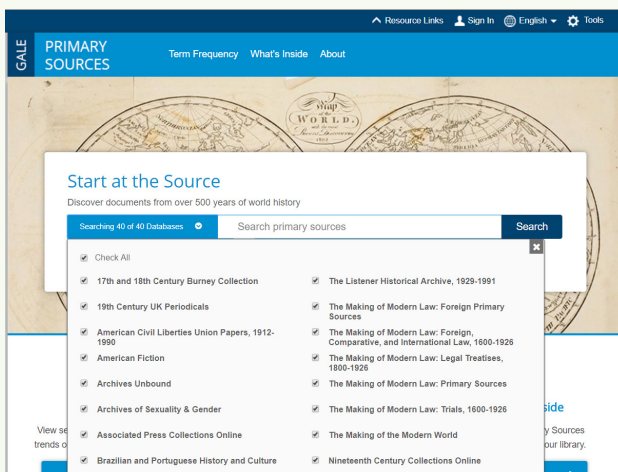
Resource Links Sign In English Tools

GALE PRIMARY SOURCES Term Frequency What's Inside About

Map of the WORLD.

Start at the Source

Discover documents from over 500 years of world history

Searching 40 of 40 Databases

Search primary sources

Search

Check All

17th and 18th Century Burney Collection

The Listener Historical Archive, 1929-1991

19th Century UK Periodicals

The Making of Modern Law: Foreign Primary Sources

American Civil Liberties Union Papers, 1912-1990

The Making of Modern Law: Foreign, Comparative, and International Law, 1600-1926

American Fiction

The Making of Modern Law: Legal Treatises, 1800-1926

Archives Unbound

The Making of Modern Law: Primary Sources

Archives of Sexuality & Gender

The Making of Modern Law: Trials, 1600-1926

Associated Press Collections Online

The Making of the Modern World

Brazilian and Portuguese History and Culture

Nineteenth Century Collections Online

View se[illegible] trends o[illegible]

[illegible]side

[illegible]y Sources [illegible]our library.